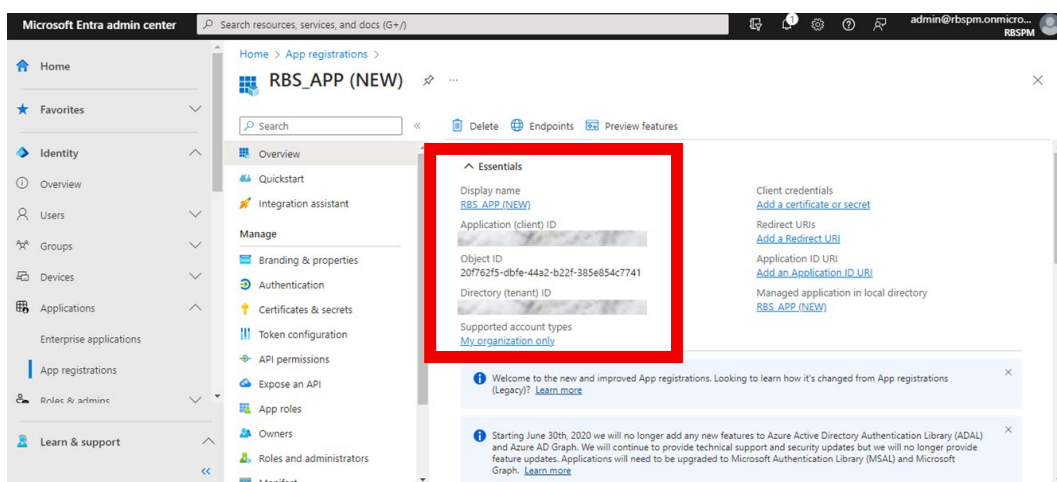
Microsoft Entra admin center

Search resources, services, and docs (G+/)

admin@rbspm.onmicro...
RBSPM

Home

Favorites

Identity

Overview

Users

Groups

Devices

Applications

Enterprise applications

App registrations

Roles & admins

Learn & support

«

Home > App registrations >

RBS_APP (NEW)

...

×

Search

«

Overview

Quickstart

Integration assistant

Manage

Branding & properties

Authentication

Certificates & secrets

Token configuration

API permissions

Expose an API

App roles

Owners

Roles and administrators

Delete

Endpoints

Preview features

Essentials

Display name
RBS APP (NEW)

Application (client) ID
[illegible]

Object ID
20f762f5-dbfe-44a2-b22f-385e854c7741

Directory (tenant) ID
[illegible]

Supported account types
My organization only

Client credentials
Add a certificate or secret

Redirect URIs
Add a Redirect URI

Application ID URI
Add an Application ID URI

Managed application in local directory
RBS APP (NEW)

Welcome to the new and improved App registrations. Looking to learn how it's changed from App registrations (Legacy)? Learn more

×

Starting June 30th, 2020 we will no longer add any new features to Azure Active Directory Authentication Library (ADAL) and Azure AD Graph. We will continue to provide technical support and security updates but we will no longer provide feature updates. Applications will need to be upgraded to Microsoft Authentication Library (MSAL) and Microsoft Graph. Learn more

×